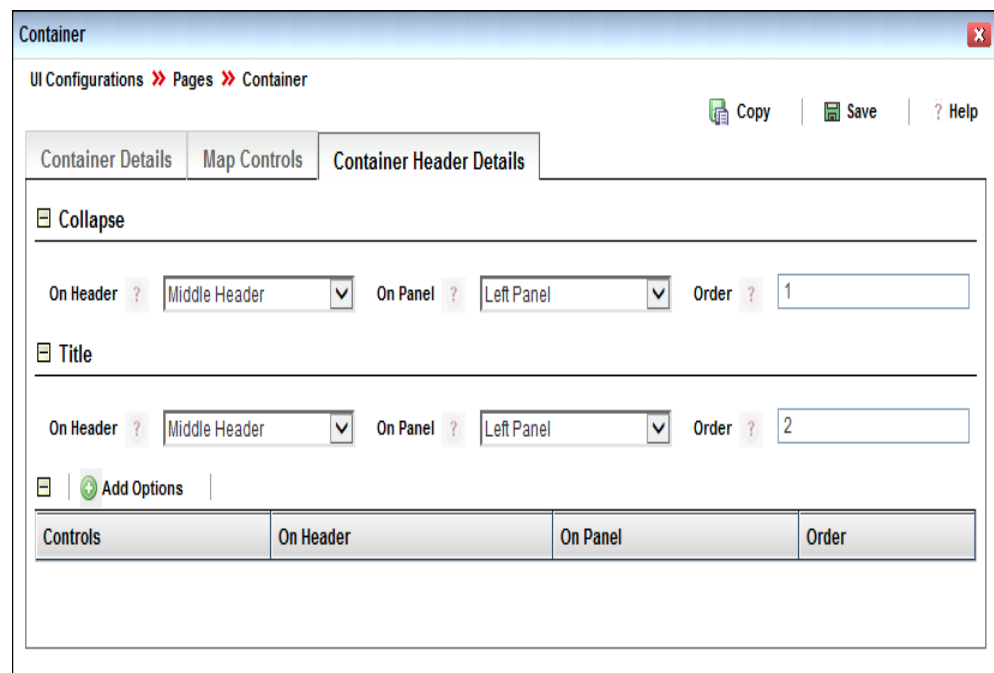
Container

UI Configurations » Pages » Container

Copy | Save | ? Help

Container Details | Map Controls | Container Header Details

⊟ Collapse

On Header ? Middle Header On Panel ? Left Panel Order ? 1

⊟ Title

On Header ? Middle Header On Panel ? Left Panel Order ? 2

⊟ Add Options

| Controls | On Header | On Panel | Order |
|---|---|---|---|